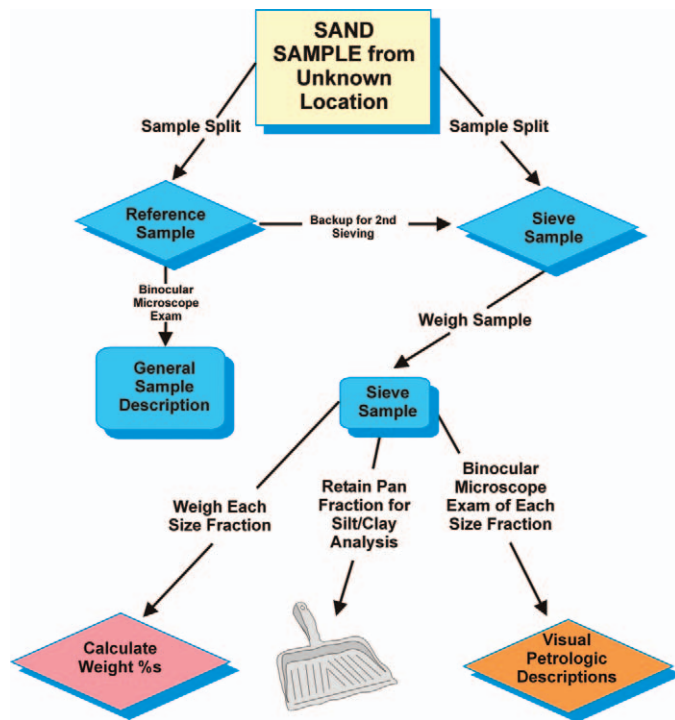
SAND SAMPLE from Unknown Location

Sample Split

Sample Split

Reference Sample

Backup for 2nd Sieving

Sieve Sample

Binocular Microscope Exam

General Sample Description

Weigh Sample

Sieve Sample

Weigh Each Size Fraction

Retain Pan Fraction for Silt/Clay Analysis

Binocular Microscope Exam of Each Size Fraction

Calculate Weight %s

Visual Petrologic Descriptions